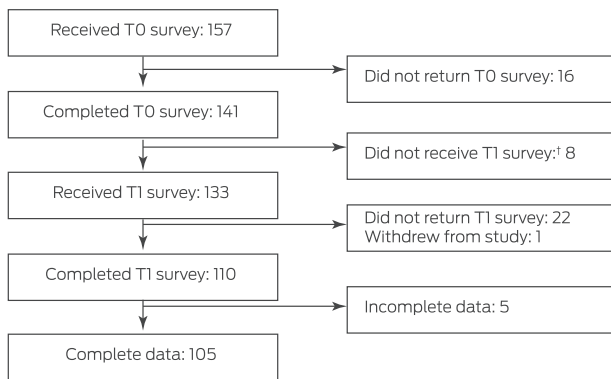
Received T0 survey: 157

Did not return T0 survey: 16

Completed T0 survey: 141

Did not receive T1 survey:† 8

Received T1 survey: 133

Did not return T1 survey: 22
Withdrew from study: 1

Completed T1 survey: 110

Incomplete data: 5

Complete data: 105